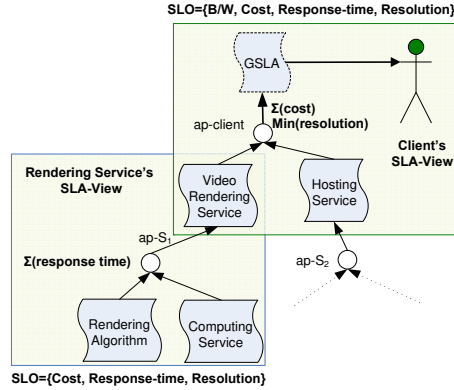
SLO={B/W, Cost, Response-time, Resolution}

GSLA

Σ(cost)
Min(resolution)

ap-client

Client's SLA-View

Rendering Service's SLA-View

Video Rendering Service

Hosting Service

ap-S$_1$

Σ(response time)

ap-S$_2$

Rendering Algorithm

Computing Service

SLO={Cost, Response-time, Resolution}